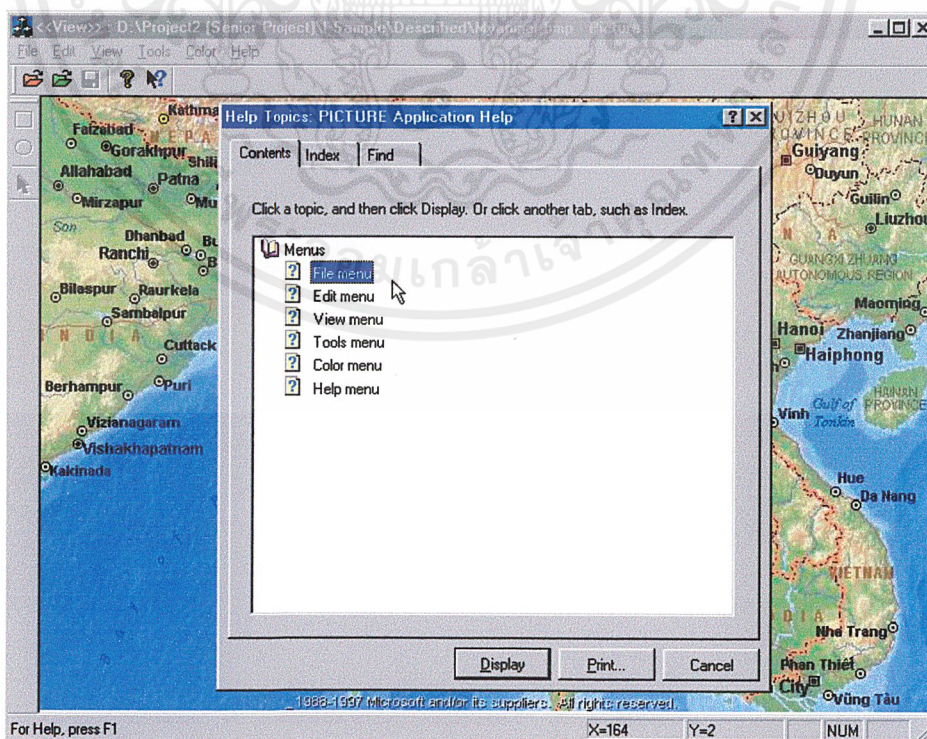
<<View>> - D:\Project2 [Senior Project]\1 Sample\Described\Myanmar.bmp - PICTURE

File Edit View Tools Color Help

Help Topics: PICTURE Application Help

Contents Index Find

Click a topic, and then click Display. Or click another tab, such as Index.

Menus
File menu
Edit menu
View menu
Tools menu
Color menu
Help menu

Display Print... Cancel

Kathmandu
Faizabad
NEPAL
Gorakhpur
Allahabad
Patna
Mirzapur
Son
Dhanbad
Ranchi
Bilaspur
Raurkela
Sambalpur
INDIA
Cuttack
Berhampur
Puri
Vizianagaram
Vishakhapatnam
Kakinada

ZHOU
HUNAN
PROVINCE
PROVINCE
Guiyang
Duyun
Guilin
Liuzhou
GUANGXI ZHUANG
AUTONOMOUS REGION
Maoming
Hanoi
Zhanjiang
Haiphong
HAINAN
PROVINCE
Vinh
Gulf of
Tonkin
Hue
Da Nang
VIETNAM
Nha Trang
Phan Thiet
City
Vũng Tàu

1988-1997 Microsoft and/or its suppliers. All rights reserved.

For Help, press F1
X=164
Y=2
NUM